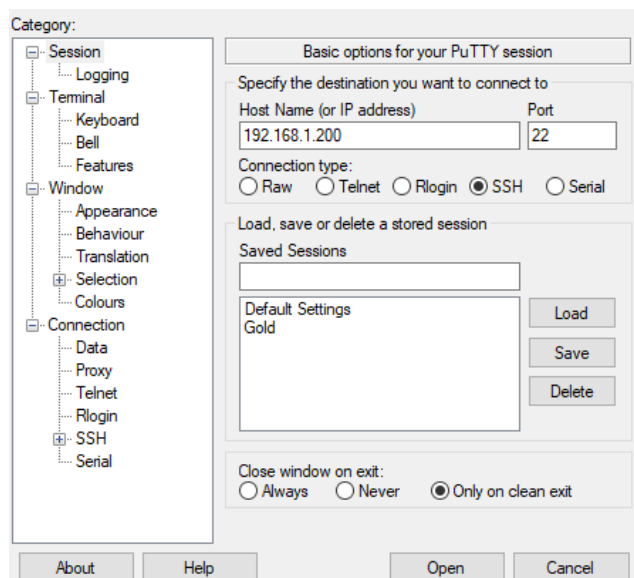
Category:

Session
Logging
Terminal
Keyboard
Bell
Features
Window
Appearance
Behaviour
Translation
Selection
Colours
Connection
Data
Proxy
Telnet
Rlogin
SSH
Serial

Basic options for your PuTTY session

Specify the destination you want to connect to

Host Name (or IP address)
192.168.1.200

Port
22

Connection type:
Raw Telnet Rlogin SSH Serial

Load, save or delete a stored session

Saved Sessions

Default Settings
Gold

Load
Save
Delete

Close window on exit:
Always Never Only on clean exit

About
Help
Open
Cancel